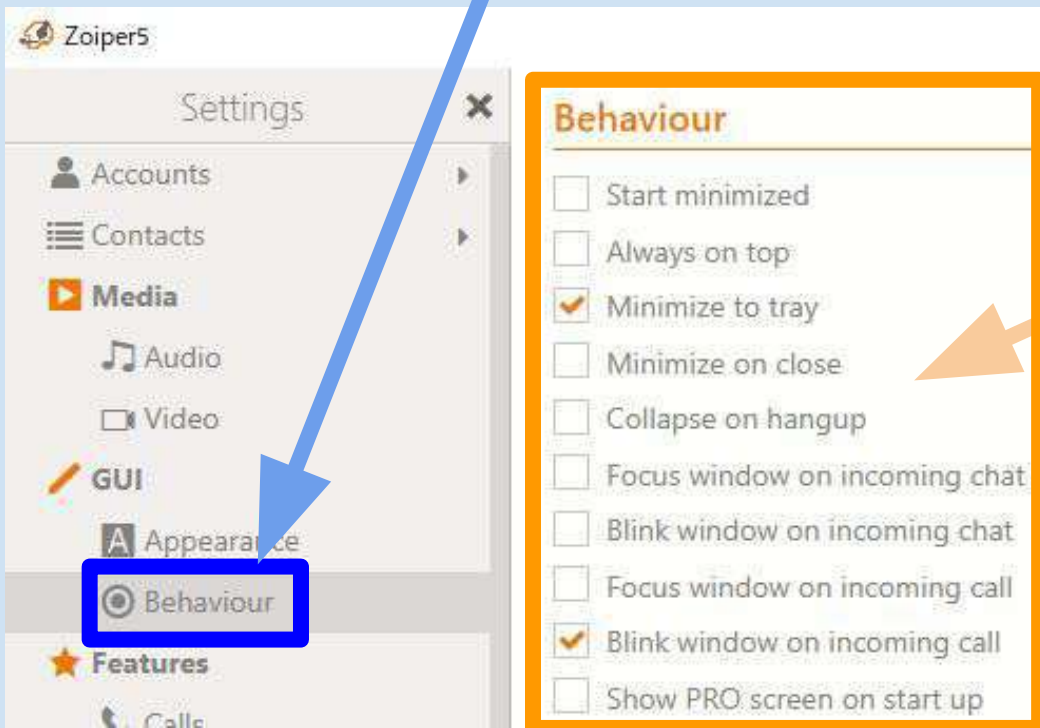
Zoiper5

Settings

Accounts
Contacts
Media
Audio
Video
GUI
Appearance
Behaviour
Features
Calls

Behaviour

Start minimized
Always on top
Minimize to tray
Minimize on close
Collapse on hangup
Focus window on incoming chat
Blink window on incoming chat
Focus window on incoming call
Blink window on incoming call
Show PRO screen on start up